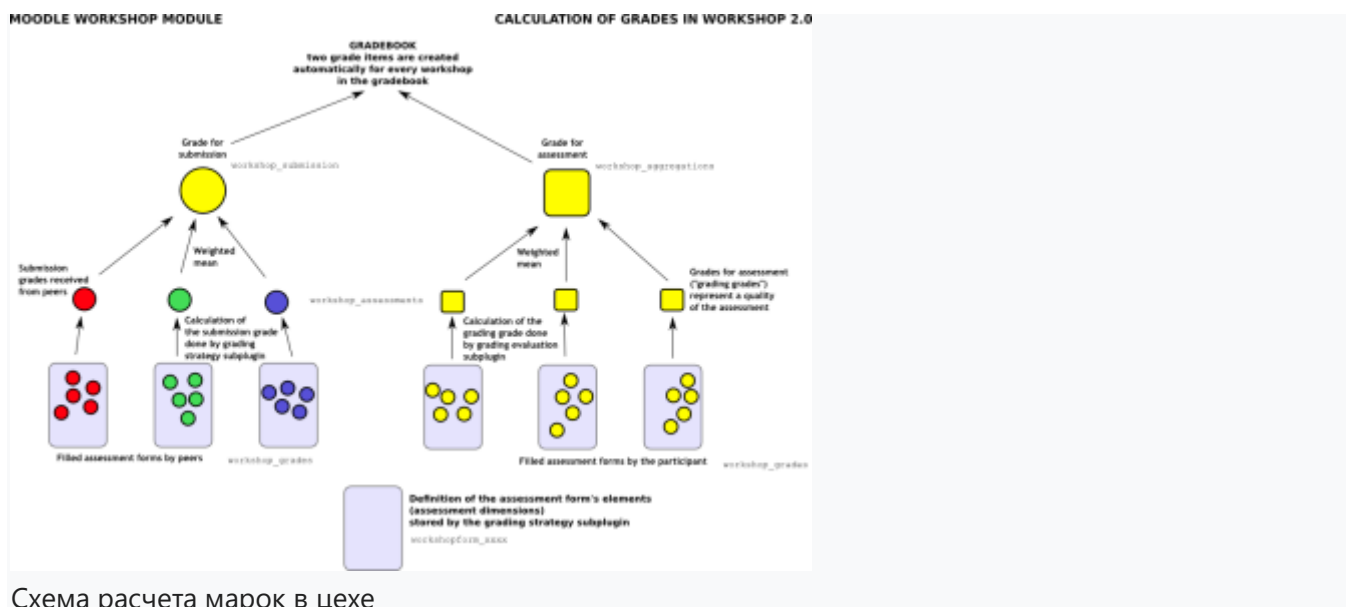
MOODLE WORKSHOP MODULE

CALCULATION OF GRADES IN WORKSHOP 2.0

GRADEBOOK
two grade items are created automatically for every workshop in the gradebook

Grade for submission

workshop_submission

Grade for assessment

workshop_aggregations

Weighted mean

Weighted mean

Submission grades received from peers

Grades for assessment ("grading grades") represent a quality of the assessment

workshop_assessments

Calculation of the submission grade done by grading strategy subplugin

Calculation of the grading grade done by grading evaluation subplugin

Filled assessment forms by peers

workshop_grades

Filled assessment forms by the participant

workshop_grades

Definition of the assessment form's elements (assessment dimensions) stored by the grading strategy subplugin

workshopform_xxxx

Схема расчета марок в цехе